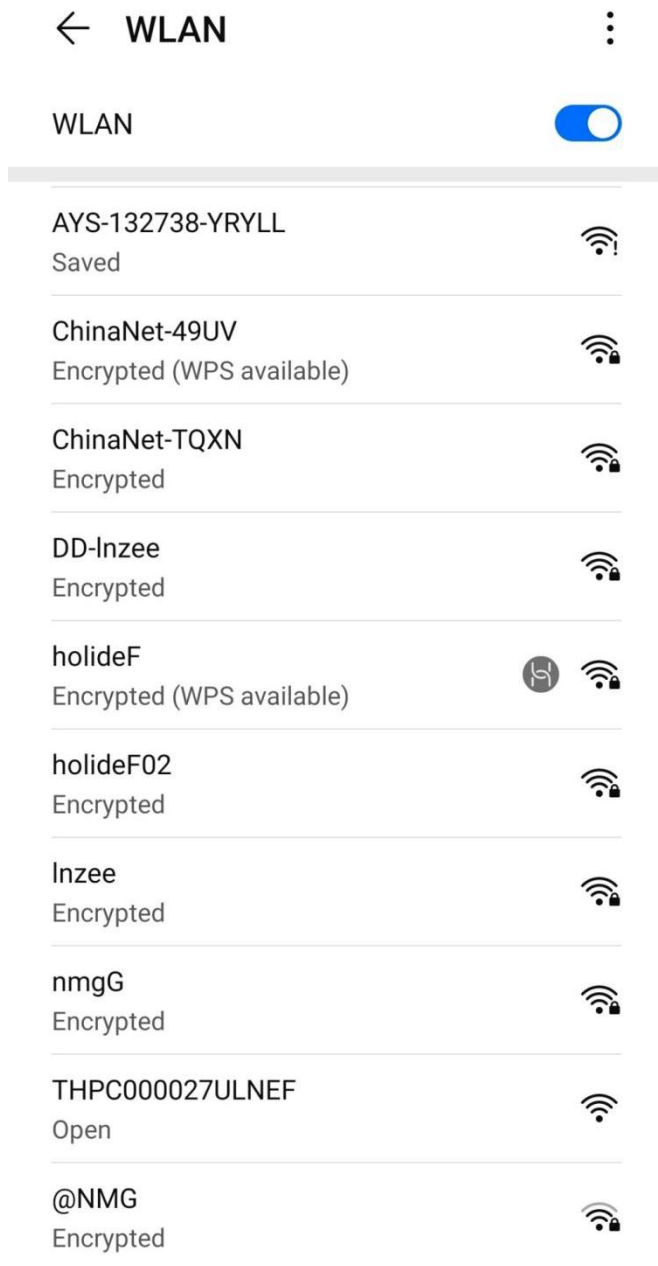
← WLAN

WLAN

AYS-132738-YRYLL
Saved

ChinaNet-49UV
Encrypted (WPS available)

ChinaNet-TQXN
Encrypted

DD-lnzee
Encrypted

holideF
Encrypted (WPS available)

holideF02
Encrypted

lnzee
Encrypted

nmgG
Encrypted

THPC000027ULNEF
Open

@NMG
Encrypted